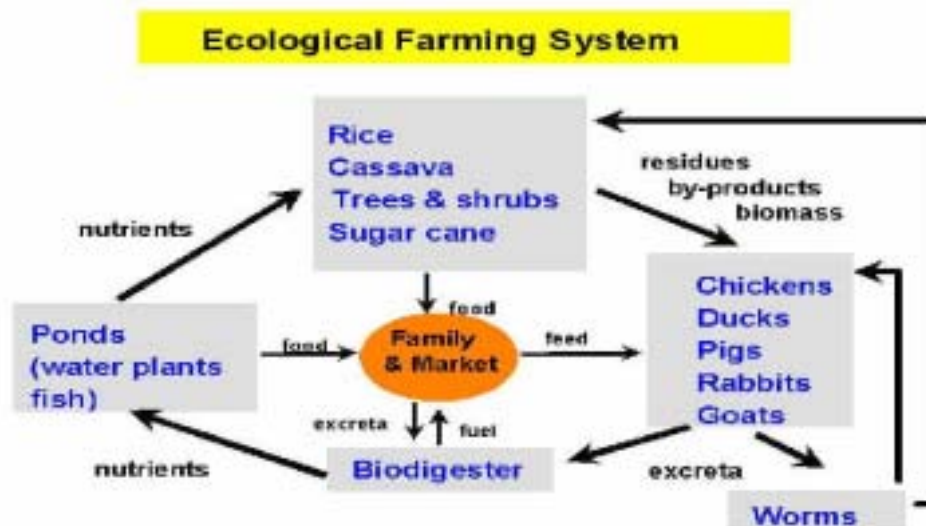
Ecological Farming System

Rice
Cassava
Trees & shrubs
Sugar cane

residues
by-products
biomass

nutrients

Ponds
(water plants
fish)

food

feed

Family
& Market

feed

Chickens
Ducks
Pigs
Rabbits
Goats

excreta

fuel

nutrients

Biodigester

excreta

Worms